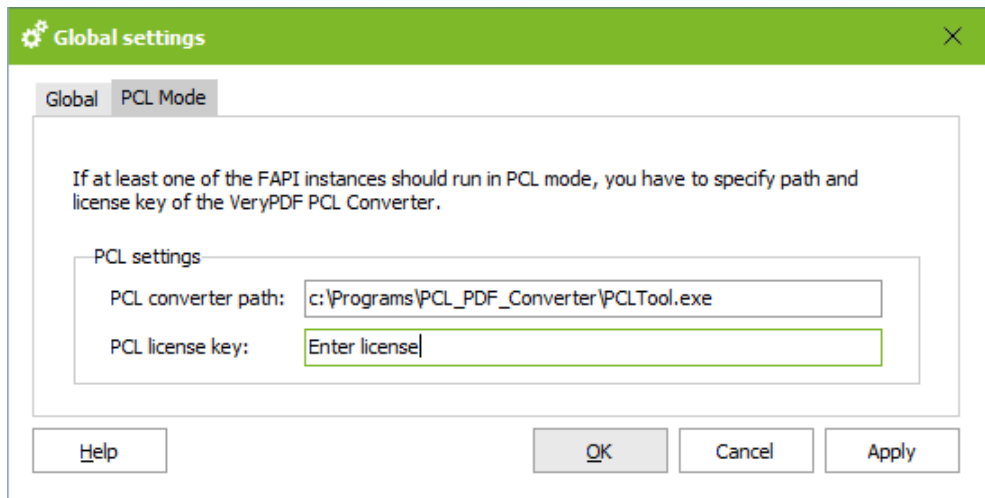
Global settings

Global PCL Mode

If at least one of the FAPI instances should run in PCL mode, you have to specify path and license key of the VeryPDF PCL Converter.

PCL settings

PCL converter path: c:\Programs\PCL_PDF_Converter\PCLTool.exe

PCL license key: Enter license

Help OK Cancel Apply